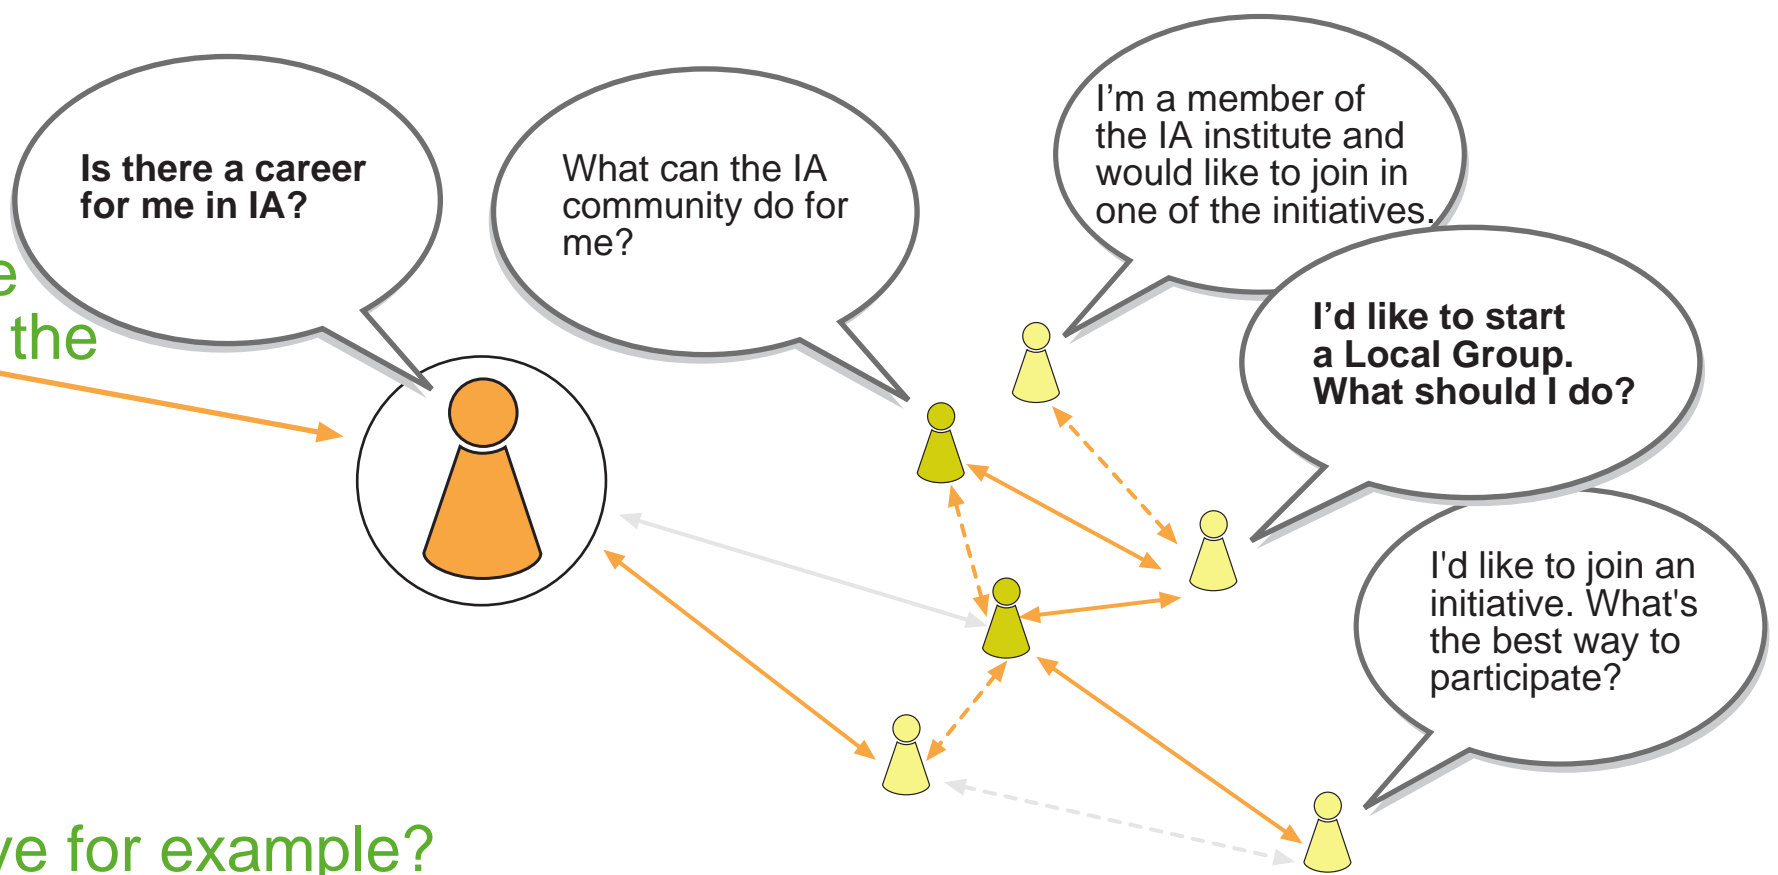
e
the

ve for example?

Is there a career for me in IA?

What can the IA community do for me?

I'm a member of the IA institute and would like to join in one of the initiatives.

I'd like to start a Local Group. What should I do?

I'd like to join an initiative. What's the best way to participate?